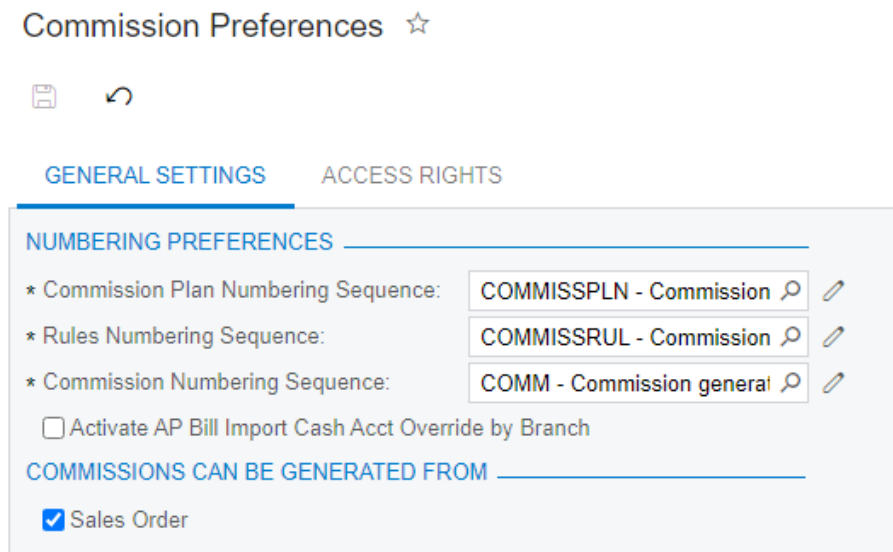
Commission Preferences ☆

GENERAL SETTINGS ACCESS RIGHTS

NUMBERING PREFERENCES

* Commission Plan Numbering Sequence: COMMISSPLN - Commission

* Rules Numbering Sequence: COMMISSRUL - Commission

* Commission Numbering Sequence: COMM - Commission generat

Activate AP Bill Import Cash Acct Override by Branch

COMMISSIONS CAN BE GENERATED FROM

Sales Order